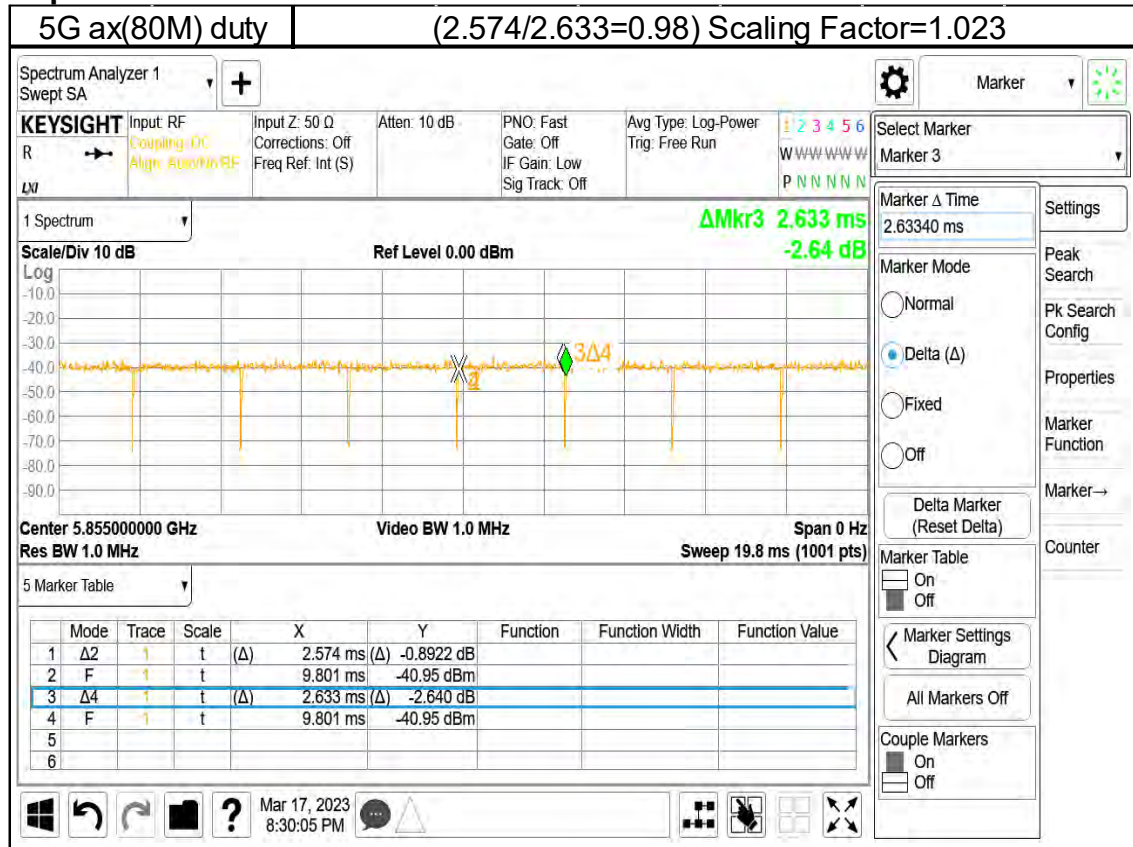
| 5G ax(80M) duty | (2.574/2.633=0.98) Scaling Factor=1.023 |
|---|---|

Spectrum Analyzer 1
Swept SA

Marker

KEYSIGHT Input: RF
Coupling: DC
Align: Auto/No RF
R
LXI

Input Z: 50 Ω
Corrections: Off
Freq Ref: Int (S)

Atten: 10 dB

PNO: Fast
Gate: Off
IF Gain: Low
Sig Track: Off

Avg Type: Log-Power
Trig: Free Run

1 2 3 4 5 6
W W W W W W
P N N N N N

Select Marker
Marker 3

1 Spectrum

ΔMkr3 2.633 ms
-2.64 dB

Scale/Div 10 dB
Ref Level 0.00 dBm
Log
-10.0
-20.0
-30.0
-40.0
-50.0
-60.0
-70.0
-80.0
-90.0

3Δ4

Center 5.855000000 GHz
Res BW 1.0 MHz
Video BW 1.0 MHz
Span 0 Hz
Sweep 19.8 ms (1001 pts)

5 Marker Table

| | Mode | Trace | Scale | X | Y | Function | Function Width | Function Value |
|---|---|---|---|---|---|---|---|---|
| 1 | Δ2 | 1 | t | (Δ) 2.574 ms | (Δ) -0.8922 dB | | | |
| 2 | F | 1 | t | 9.801 ms | -40.95 dBm | | | |
| 3 | Δ4 | 1 | t | (Δ) 2.633 ms | (Δ) -2.640 dB | | | |
| 4 | F | 1 | t | 9.801 ms | -40.95 dBm | | | |
| 5 | | | | | | | | |
| 6 | | | | | | | | |

Marker Δ Time
2.63340 ms

Marker Mode
Normal
Delta (Δ)
Fixed
Off

Delta Marker
(Reset Delta)

Marker Table
On
Off

Marker Settings
Diagram

All Markers Off

Couple Markers
On
Off

Settings
Peak Search
Pk Search Config
Properties
Marker Function
Marker→
Counter

Mar 17, 2023
8:30:05 PM